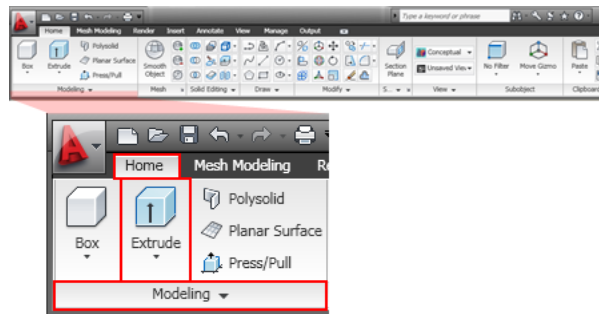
Home Mesh Modeling Render Insert Annotate View Manage Output

Type a keyword or phrase

Box Extrude Polysolid Planar Surface Press/Pull

Smooth Object

Section Plane

Conceptual

Unsaved View

No Filter Move Gizmo

Paste

Modeling Mesh Solid Editing Draw Modify S... View Subobject Clipboard

Home Mesh Modeling R

Box

Extrude

Polysolid

Planar Surface

Press/Pull

Modeling